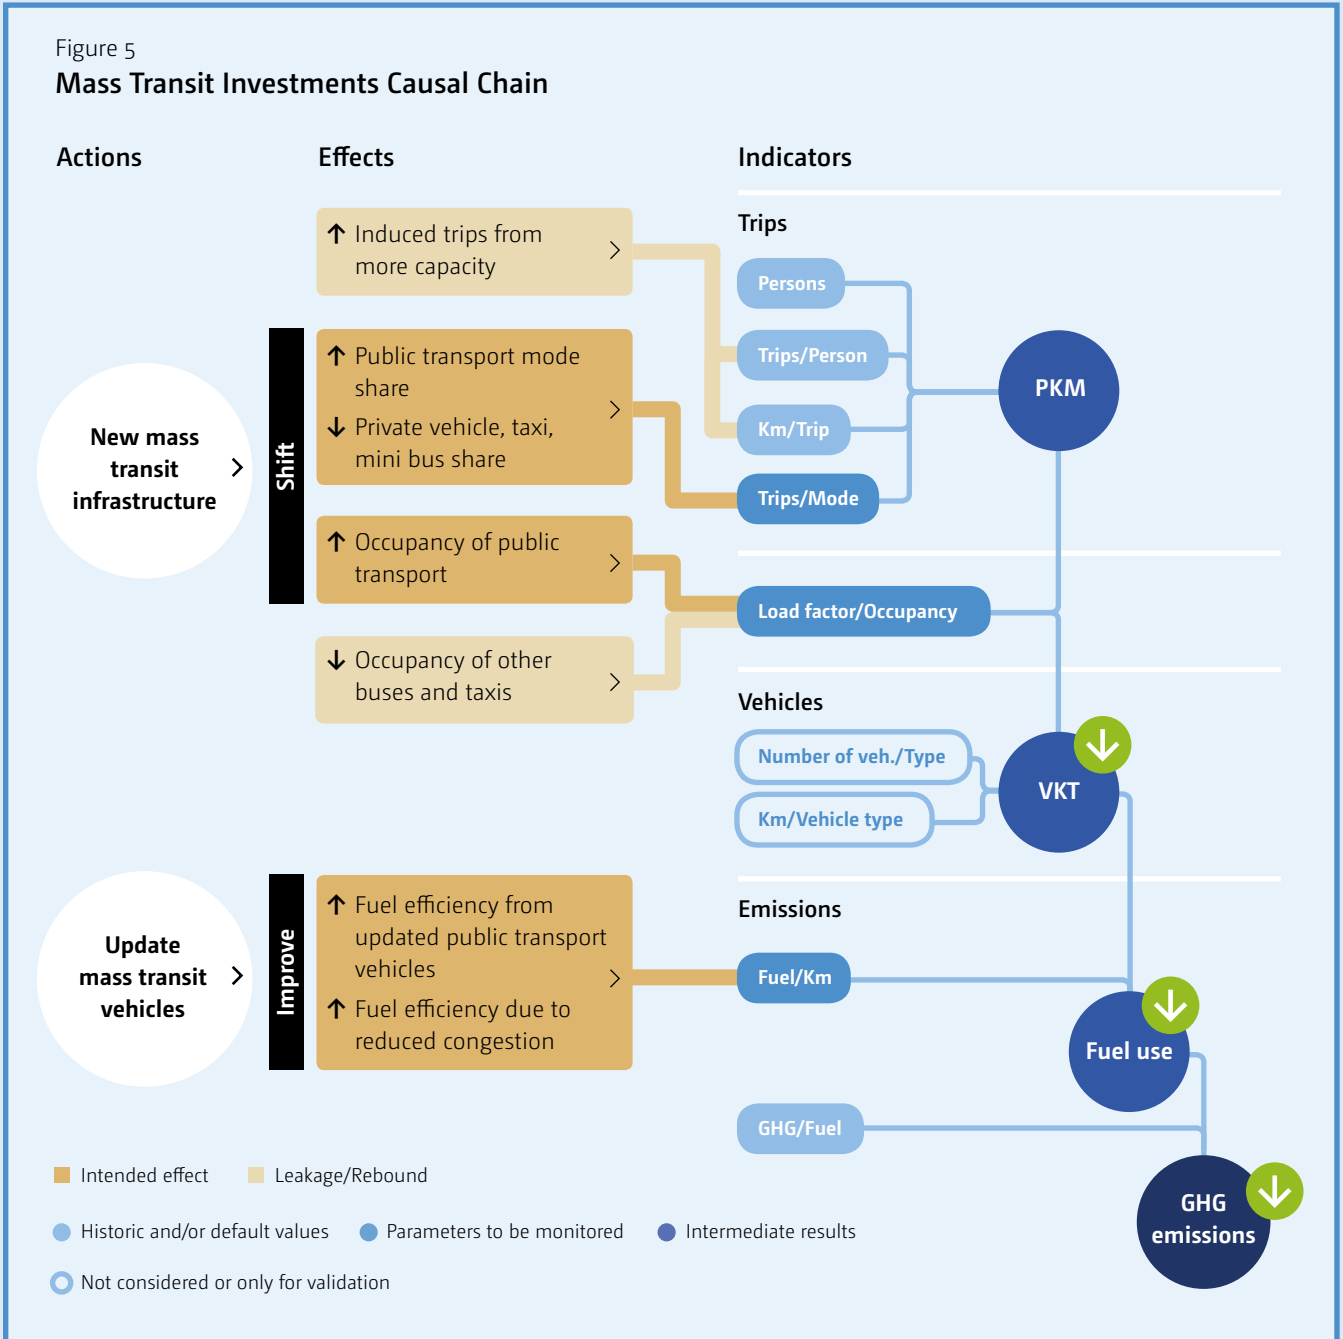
Figure 5
Mass Transit Investments Causal Chain

Actions

Effects

Indicators

New mass transit infrastructure

Shift

↑ Induced trips from more capacity

↑ Public transport mode share
↓ Private vehicle, taxi, mini bus share

↑ Occupancy of public transport

↓ Occupancy of other buses and taxis

Trips

Persons

Trips/Person

Km/Trip

Trips/Mode

PKM

Load factor/Occupancy

Vehicles

Number of veh./Type

Km/Vehicle type

VKT

Update mass transit vehicles

Improve

↑ Fuel efficiency from updated public transport vehicles
↑ Fuel efficiency due to reduced congestion

Emissions

Fuel/Km

Fuel use

GHG/Fuel

GHG emissions

Intended effect
Leakage/Rebound

Historic and/or default values
Parameters to be monitored
Intermediate results

Not considered or only for validation